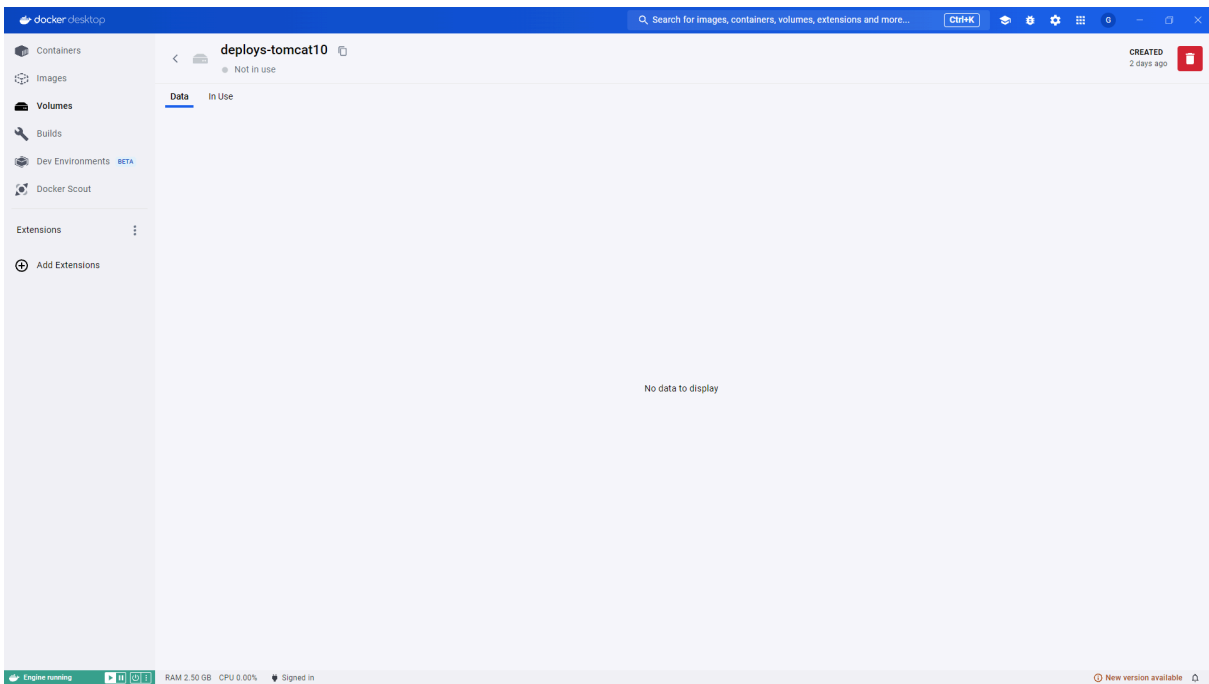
docker desktop

Search for images, containers, volumes, extensions and more...

Ctrl+K

G

Containers

Images

Volumes

Builds

Dev Environments BETA

Docker Scout

Extensions

Add Extensions

deploys-tomcat10

Not in use

CREATED
2 days ago

Data

In Use

No data to display

Engine running

RAM 2.50 GB CPU 0.00% Signed in

New version available